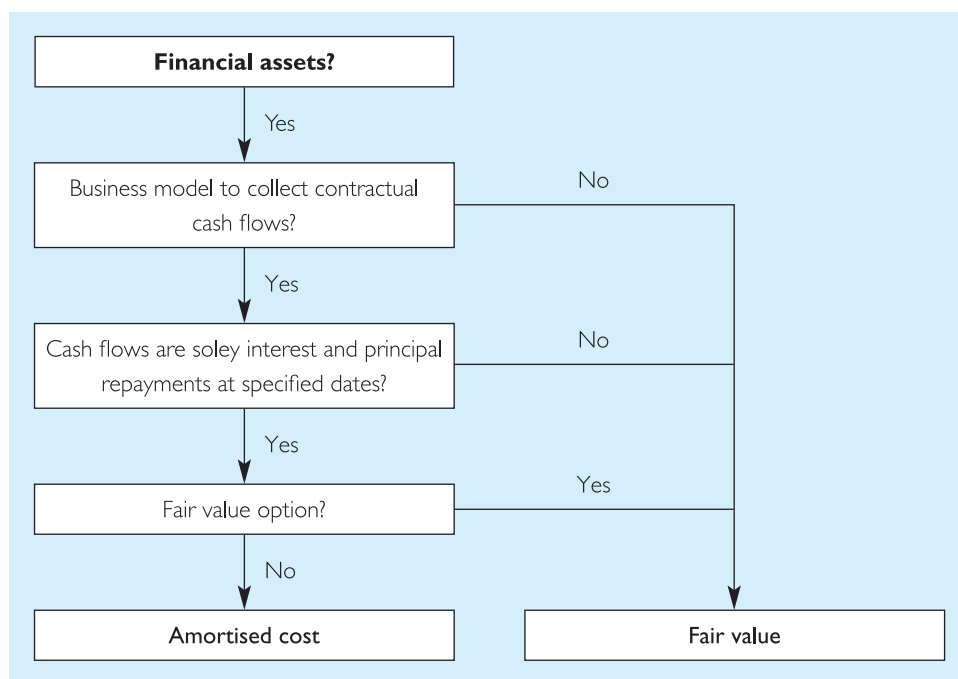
Financial assets?

Yes

Business model to collect contractual cash flows?

No

Yes

Cash flows are soley interest and principal repayments at specified dates?

No

Yes

Fair value option?

Yes

No

Amortised cost

Fair value